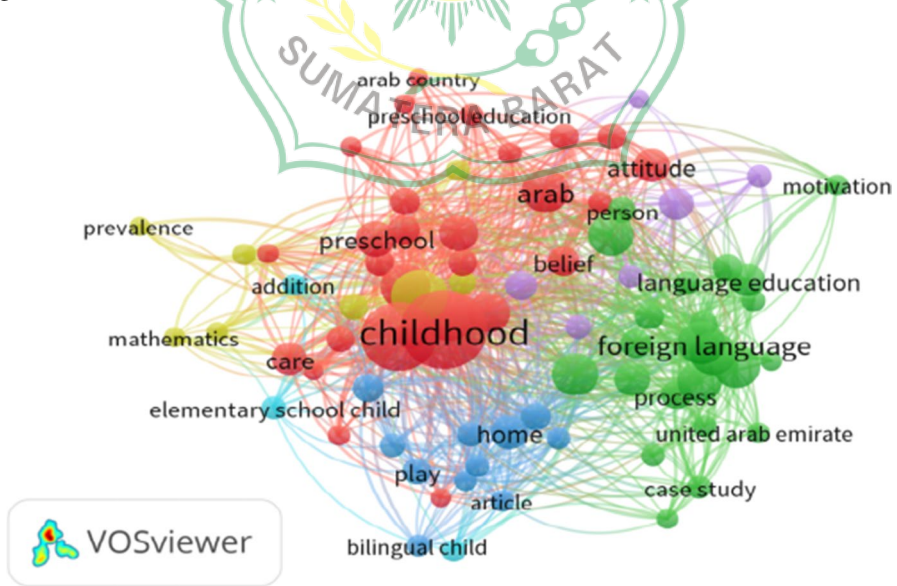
SUMATERA BARAT

arab country

preschool education

attitude

motivation

arab

person

prevalence

preschool

belief

language education

addition

childhood

mathematics

foreign language

care

elementary school child

process

home

united arab emirate

play

article

case study

bilingual child

VOSviewer